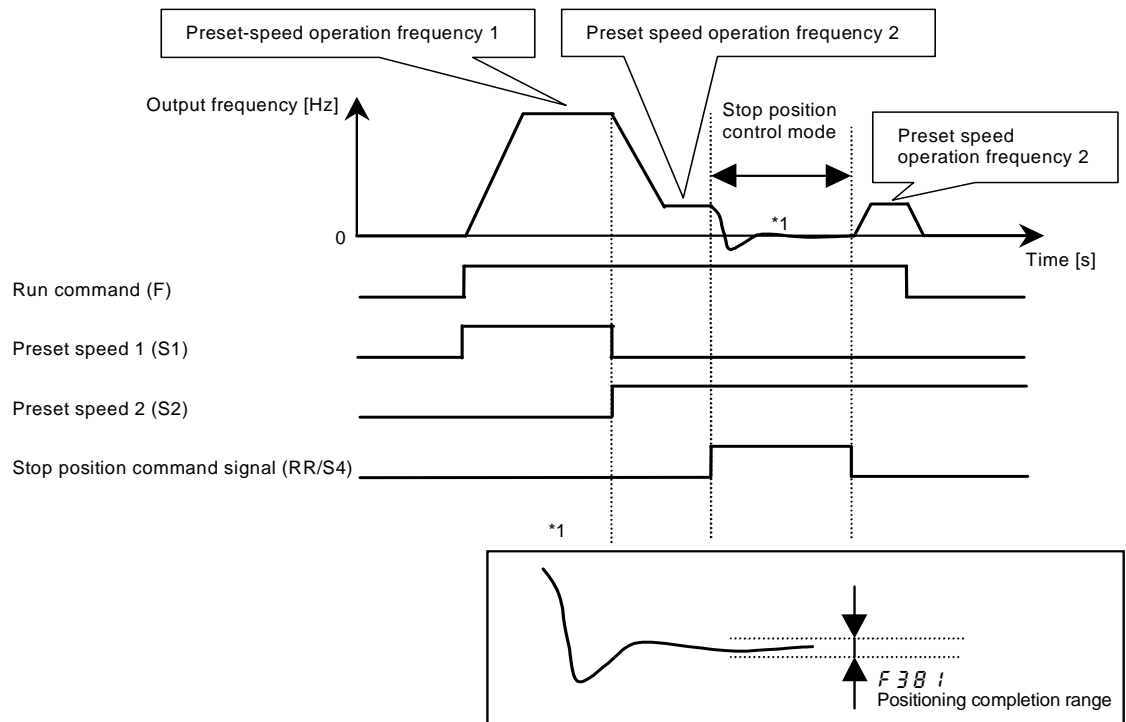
Preset-speed operation frequency 1

Preset speed operation frequency 2

Output frequency [Hz]

Stop position control mode

Preset speed operation frequency 2

*1

0

Time [s]

Run command (F)

Preset speed 1 (S1)

Preset speed 2 (S2)

Stop position command signal (RR/S4)

*1

F381
Positioning completion range